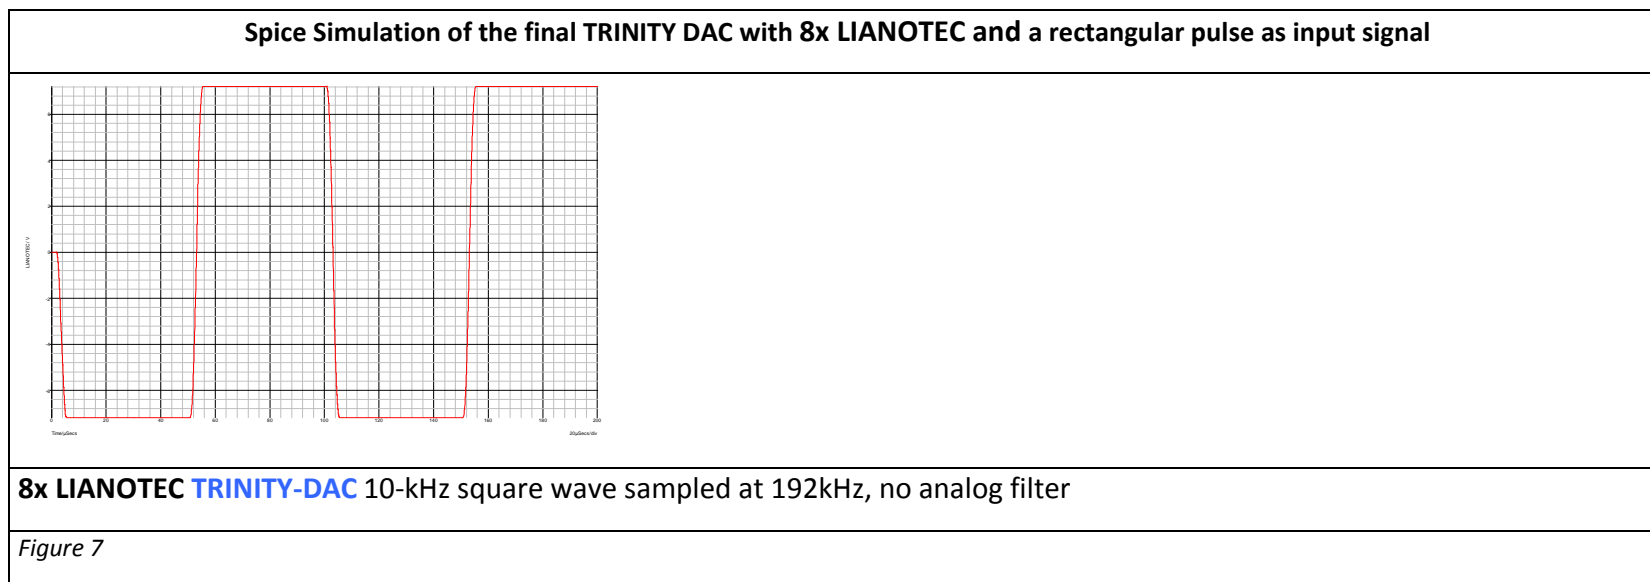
Spice Simulation of the final TRINITY DAC with 8x LIANOTEC and a rectangular pulse as input signal

LIANOTEC / V

0 20 40 60 80 100 120 140 160 180 200

Time/µSecs 20µSecs/div

8x LIANOTEC TRINITY-DAC 10-kHz square wave sampled at 192kHz, no analog filter

Figure 7